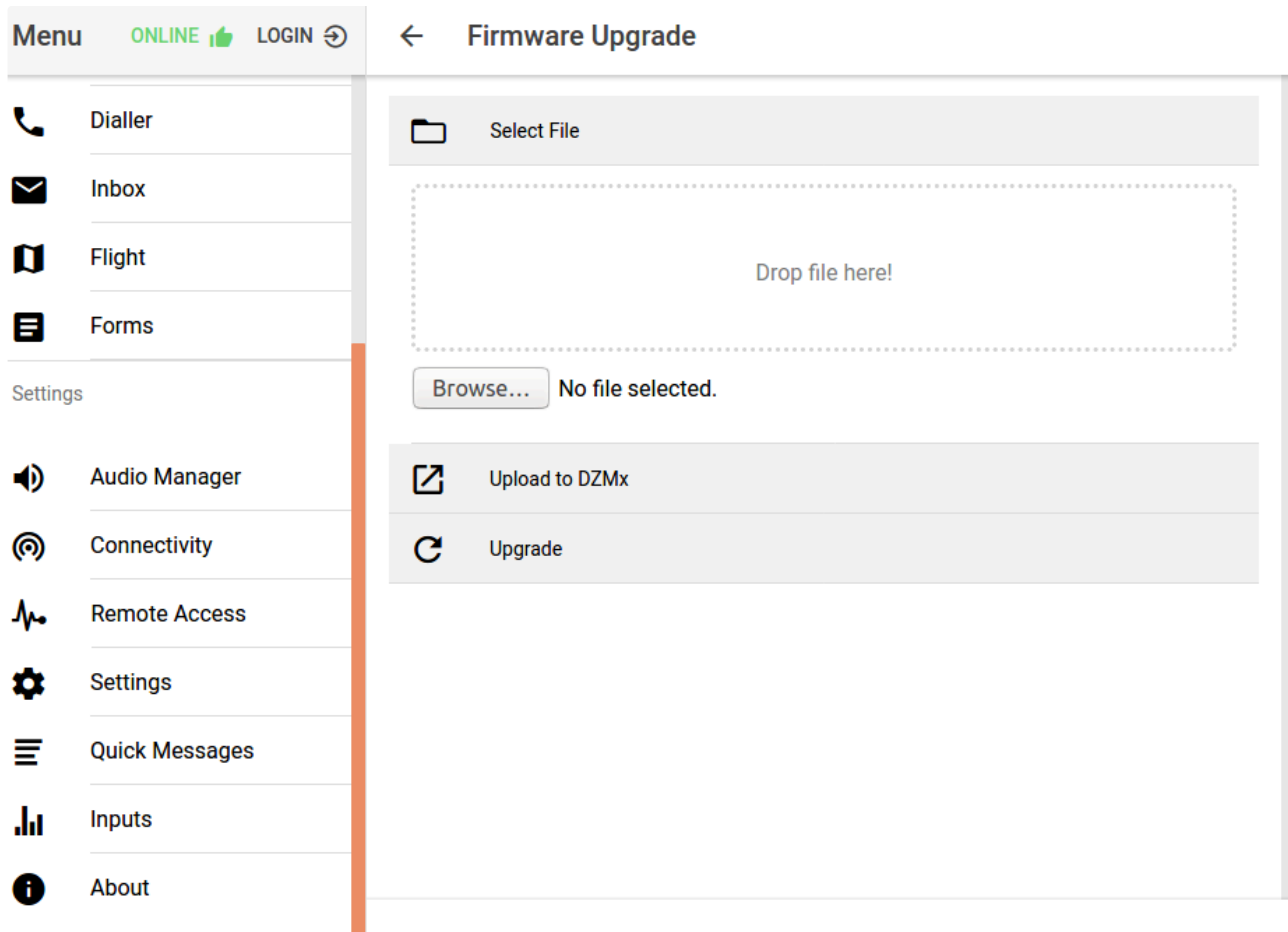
Menu ONLINE LOGIN

Dialler
Inbox
Flight
Forms

Settings

Audio Manager
Connectivity
Remote Access
Settings
Quick Messages
Inputs
About

Firmware Upgrade

Select File

Drop file here!

Browse... No file selected.

Upload to DZMx

Upgrade